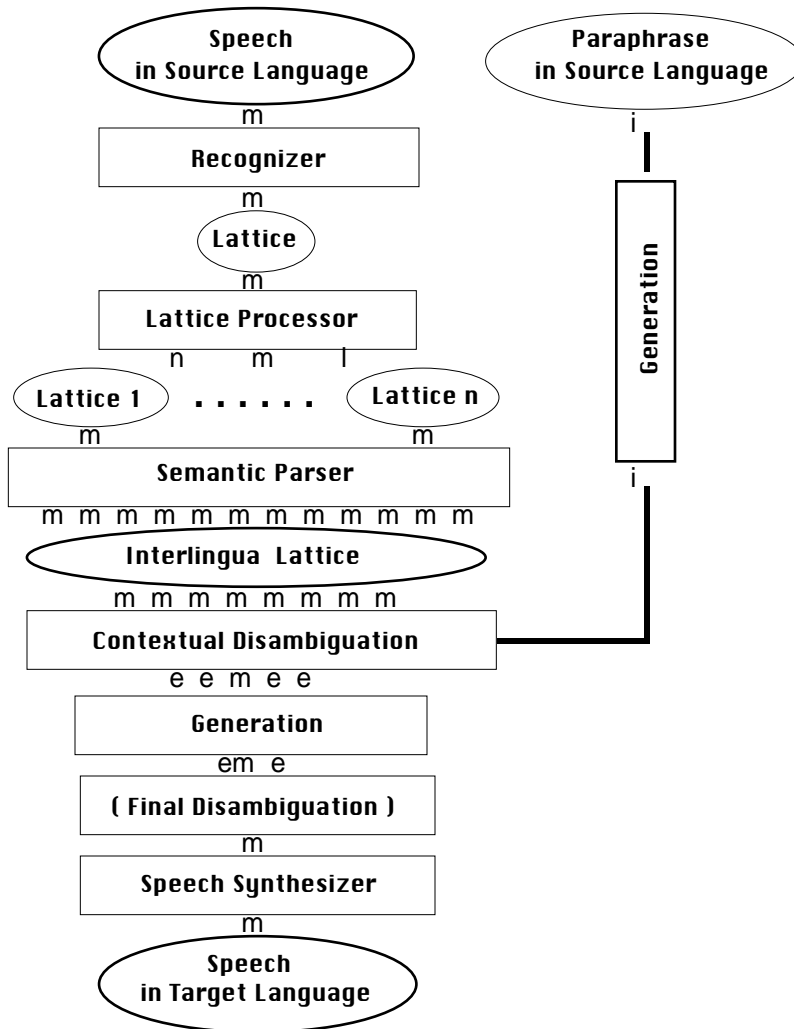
Speech
in Source Language

Paraphrase
in Source Language

m

i

Recognizer

m

Lattice

m

Generation

Lattice Processor

n m l

Lattice 1 . . . . . . Lattice n

m m

Semantic Parser

i

m m m m m m m m m m m m

Interlingua Lattice

m m m m m m m m

Contextual Disambiguation

e e m e e

Generation

em e

( Final Disambiguation )

m

Speech Synthesizer

m

Speech
in Target Language